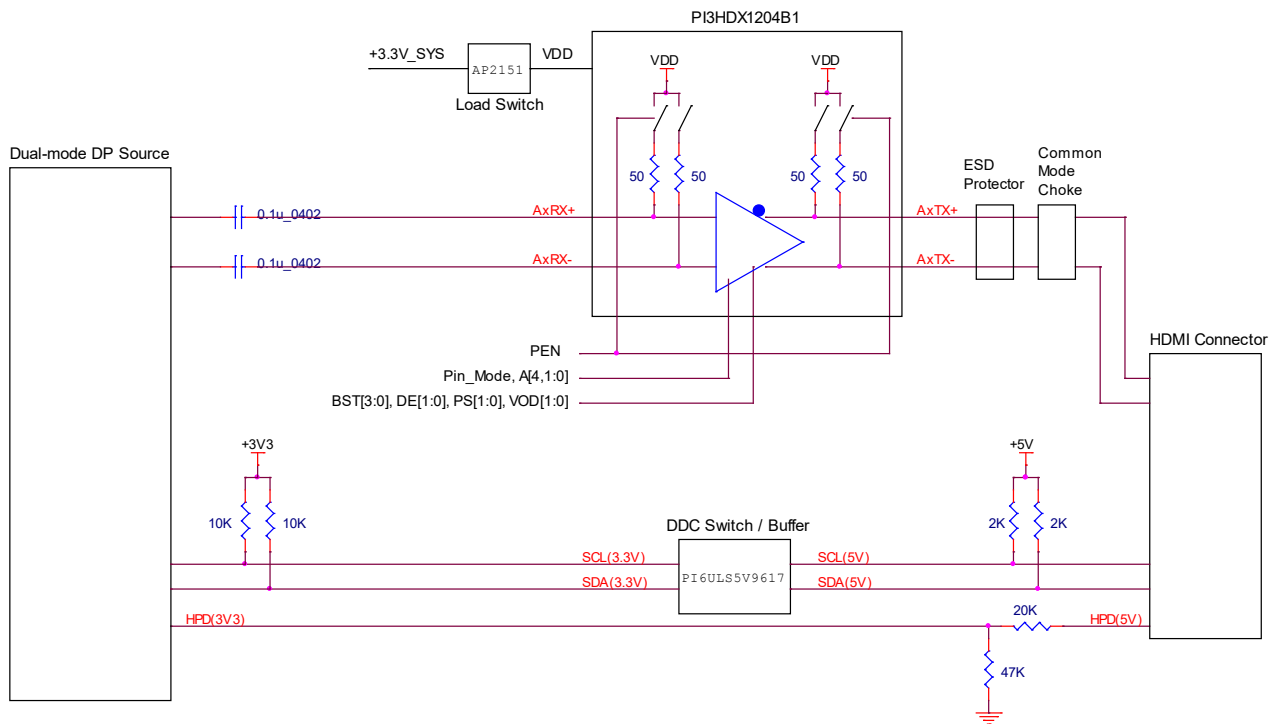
PI3HDX1204B1

+3.3V_SYS
AP2151
VDD
Load Switch

VDD
VDD

50
50
50
50

Dual-mode DP Source

0.1u_0402
AxRX+
0.1u_0402
AxRX-

AxTX+
AxTX-

ESD Protector
Common Mode Choke

HDMI Connector

PEN
Pin_Mode, A[4,1:0]
BST[3:0], DE[1:0], PS[1:0], VOD[1:0]

+3V3
10K
10K

+5V
2K
2K

DDC Switch / Buffer
PI6ULS5V9617

SCL(3.3V)
SDA(3.3V)
SCL(5V)
SDA(5V)

HPD(3V3)
20K
HPD(5V)
47K